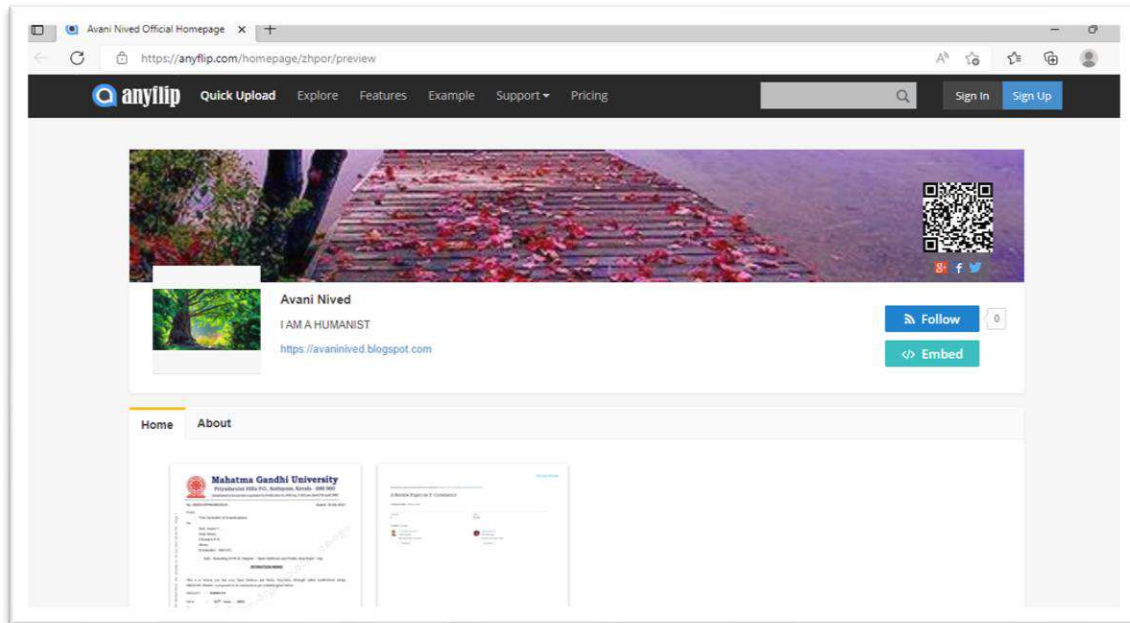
Avani Nived Official Homepage ×

https://anyflip.com/homepage/zhpor/preview

anyflip Quick Upload Explore Features Example Support Pricing

Sign In Sign Up

Avani Nived

I AM A HUMANIST

https://avaninived.blogspot.com

Follow 0

</> Embed

Home About

Mahatma Gandhi University

Priyadarshini Hills P.O., Kottayam, Kerala - 686 560

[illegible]

A Review Paper on E-Commerce

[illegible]